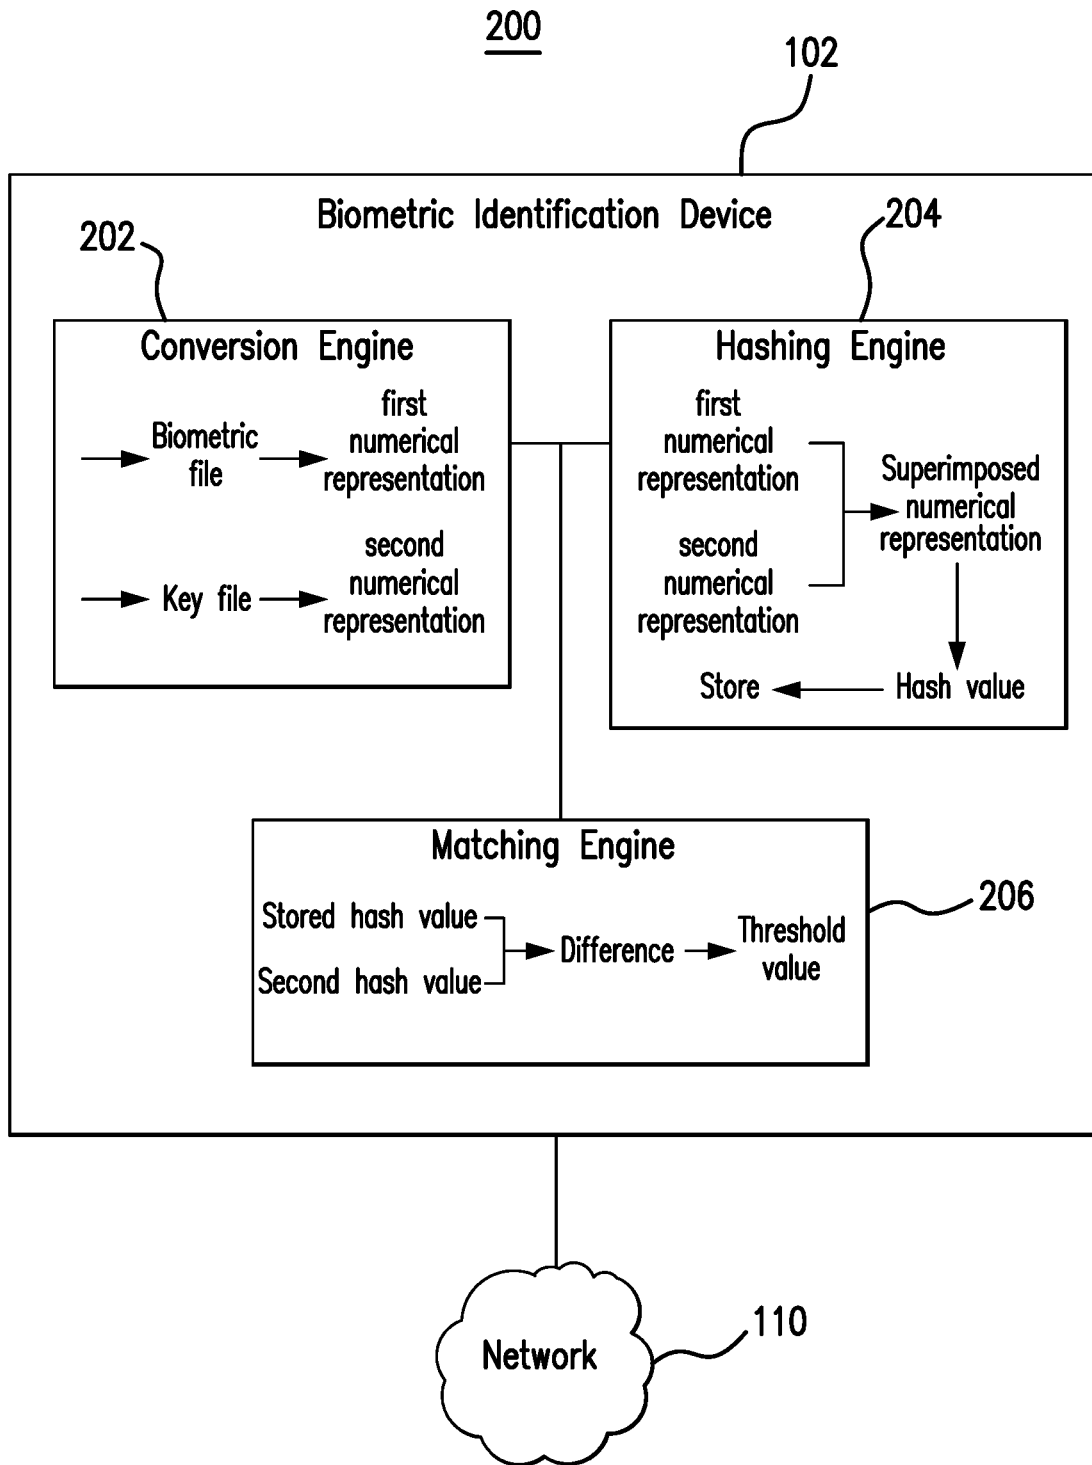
200

102

Biometric Identification Device

202

204

Conversion Engine

Biometric file

first numerical representation

Key file

second numerical representation

Hashing Engine

first numerical representation

second numerical representation

Superimposed numerical representation

Store

Hash value

Matching Engine

Stored hash value

Second hash value

Difference

Threshold value

206

Network

110